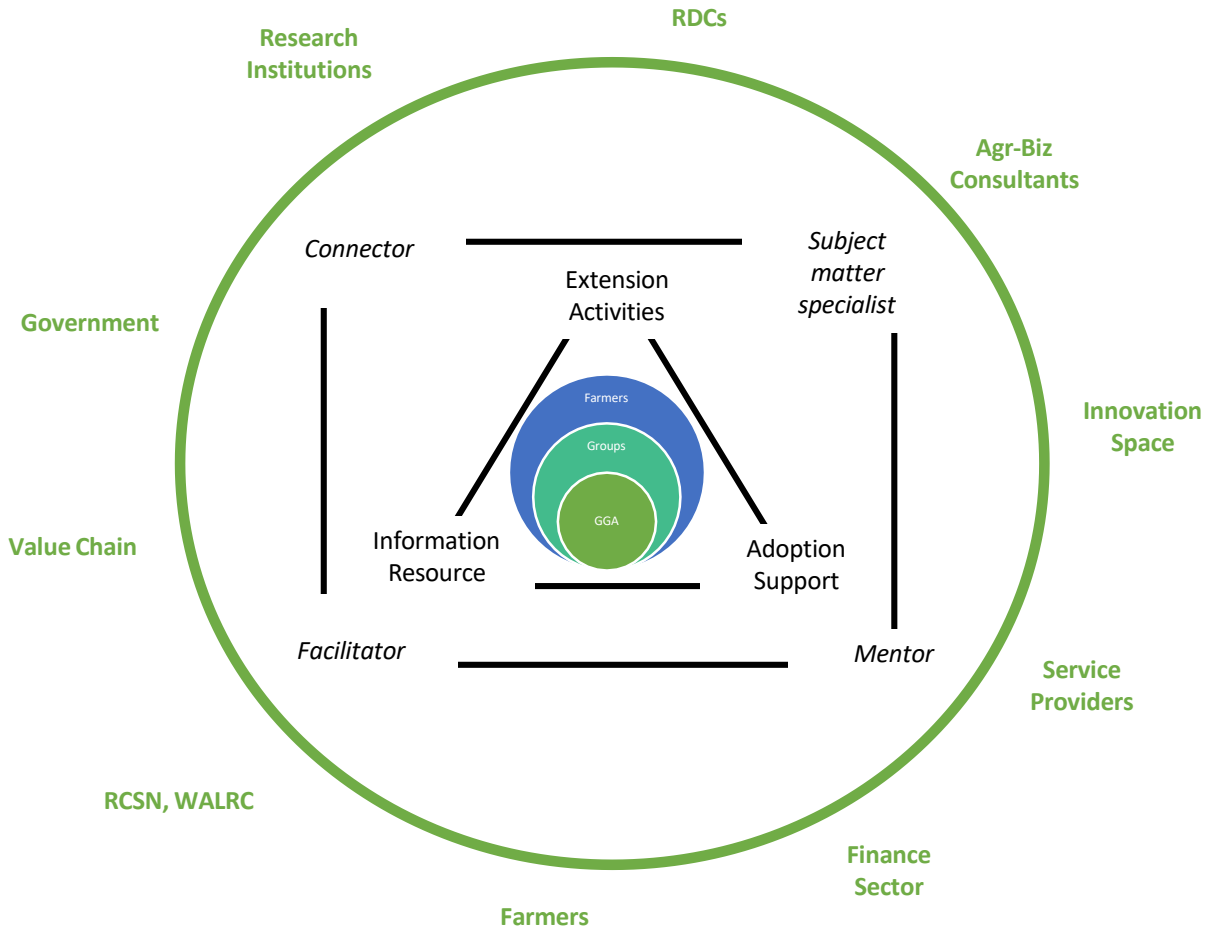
RDCs

Research Institutions

Agr-Biz Consultants

Connector

Subject matter specialist

Extension Activities

Government

Innovation Space

Farmers

Groups

GGA

Information Resource

Adoption Support

Value Chain

Facilitator

Mentor

Service Providers

RCSN, WALRC

Finance Sector

Farmers